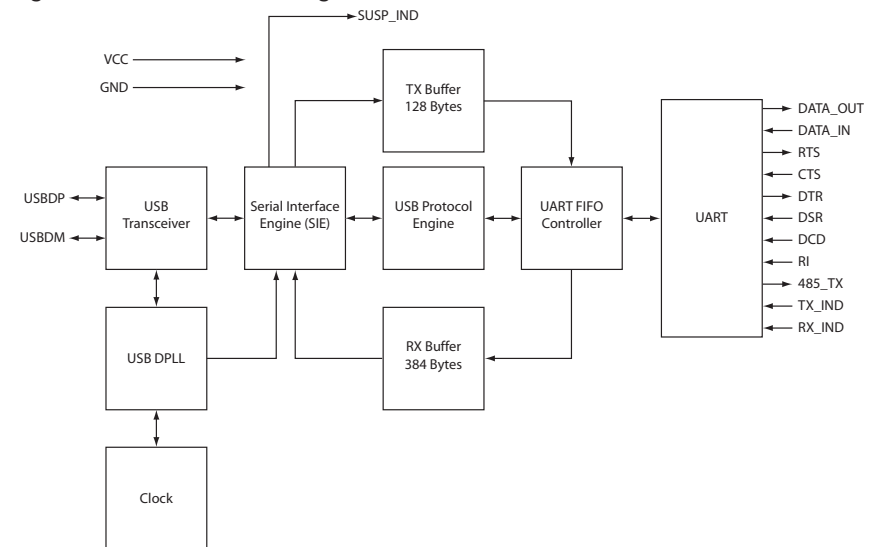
SUSP_IND

VCC

GND

TX Buffer 128 Bytes

DATA_OUT
DATA_IN
RTS
CTS
DTR
DSR
DCD
RI
485_TX
TX_IND
RX_IND

USBDP
USBDM

USB Transceiver

Serial Interface Engine (SIE)

USB Protocol Engine

UART FIFO Controller

UART

USB DPLL

RX Buffer 384 Bytes

Clock